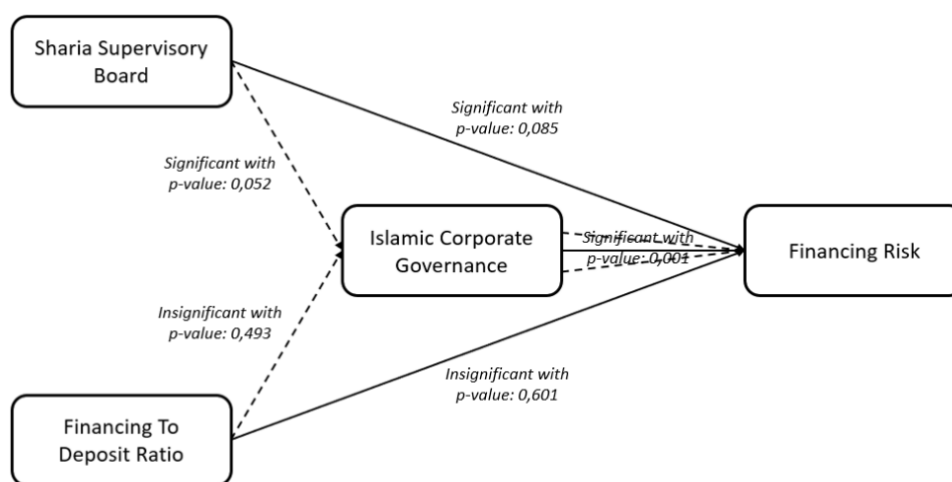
Sharia Supervisory Board

Significant with p-value: 0,085

Significant with p-value: 0,052

Islamic Corporate Governance

Significant with p-value: 0,001

Financing Risk

Insignificant with p-value: 0,493

Insignificant with p-value: 0,601

Financing To Deposit Ratio